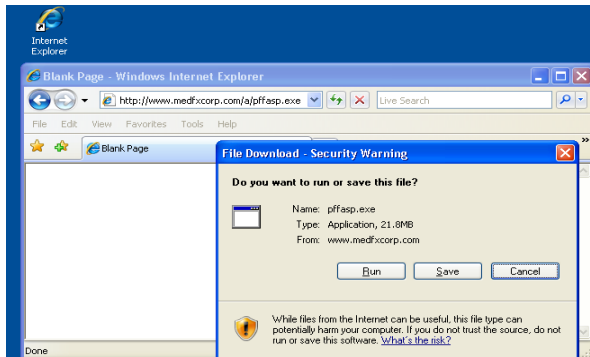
Internet Explorer

Blank Page - Windows Internet Explorer

http://www.medfxcorp.com/a/pffasp.exe

Live Search

File Edit View Favorites Tools Help

Blank Page

File Download - Security Warning

Do you want to run or save this file?

Name: pffasp.exe
Type: Application, 21.8MB
From: www.medfxcorp.com

Run Save Cancel

While files from the Internet can be useful, this file type can potentially harm your computer. If you do not trust the source, do not run or save this software. What's the risk?

Done